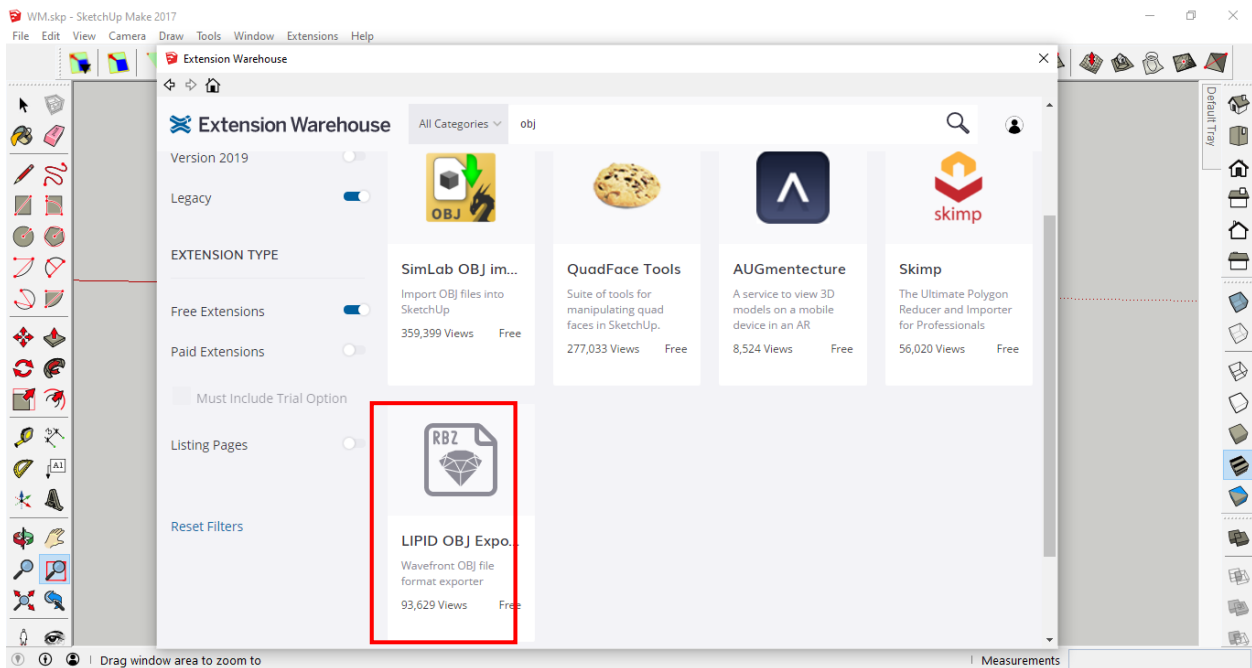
WM.skp - SketchUp Make 2017

File Edit View Camera Draw Tools Window Extensions Help

Extension Warehouse

Extension Warehouse

All Categories

obj

Version 2019

Legacy

EXTENSION TYPE

Free Extensions

Paid Extensions

Must Include Trial Option

Listing Pages

Reset Filters

OBJ

SimLab OBJ im...

Import OBJ files into SketchUp

359,399 Views Free

QuadFace Tools

Suite of tools for manipulating quad faces in SketchUp.

277,033 Views Free

AUGmentecture

A service to view 3D models on a mobile device in an AR

8,524 Views Free

skimp

Skimp

The Ultimate Polygon Reducer and Importer for Professionals

56,020 Views Free

RBZ

LIPID OBJ Expo...

Wavefront OBJ file format exporter

93,629 Views Free

Default Tray

Drag window area to zoom to

Measurements